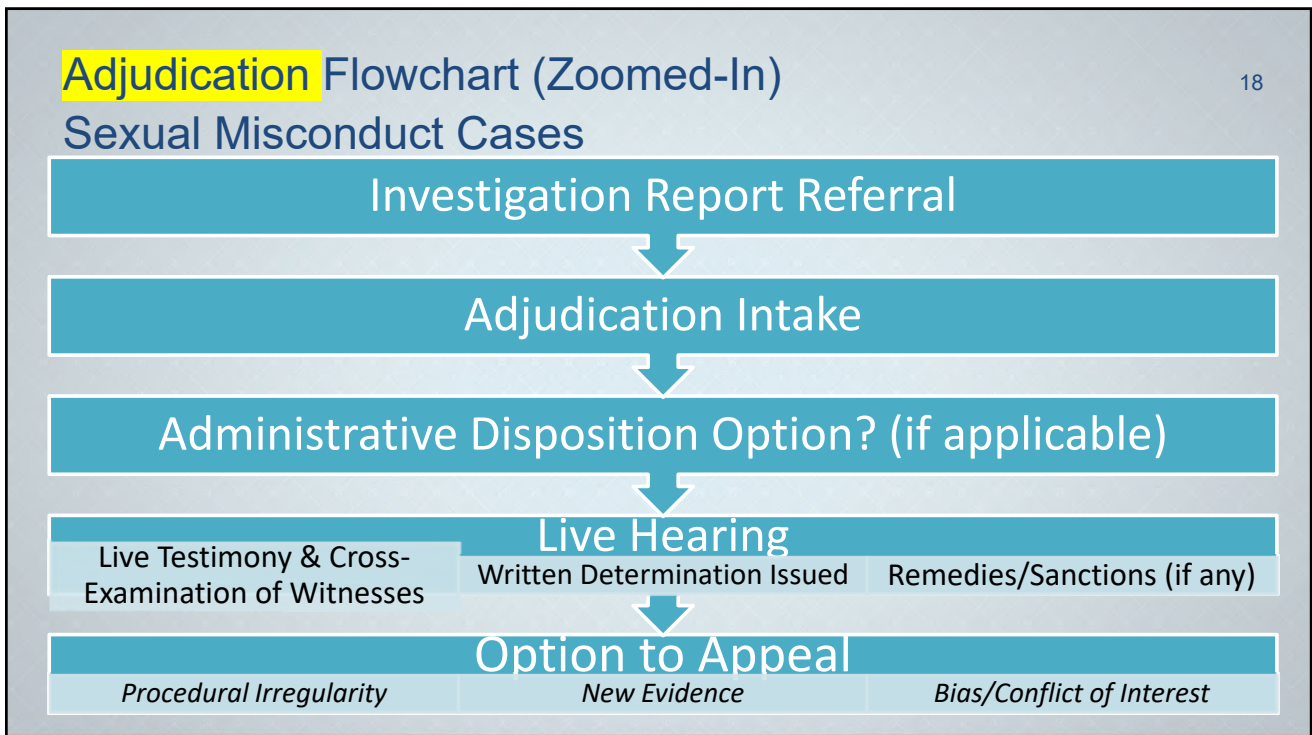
Adjudication Flowchart (Zoomed-In)
Sexual Misconduct Cases

18

Investigation Report Referral

Adjudication Intake

Administrative Disposition Option? (if applicable)

Live Hearing

Live Testimony & Cross-Examination of Witnesses

Written Determination Issued

Remedies/Sanctions (if any)

Option to Appeal

*Procedural Irregularity*

*New Evidence*

*Bias/Conflict of Interest*